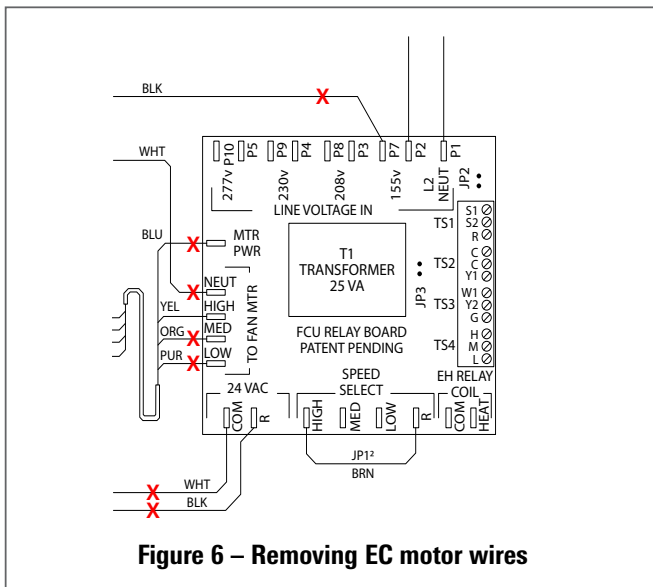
BLK

WHT

P10 P5 P9 P4 P8 P3 P7 P2 P1

277v 230v 208v 155v L2 NEUT JP2

LINE VOLTAGE IN

BLU

MTR PWR

T1 TRANSFORMER 25 VA

TS1 S1 S2 R

TS2 C C Y1

TS3 W1 Y2 G

TS4 H M L

JP3

NEUT

YEL HIGH

ORG MED

PUR LOW

TO FAN MTR

FCU RELAY BOARD PATENT PENDING

24 VAC

COM R

SPEED SELECT

HIGH MED LOW R

EH RELAY COIL

COM HEAT

JP1²

BRN

WHT

BLK

Figure 6 – Removing EC motor wires